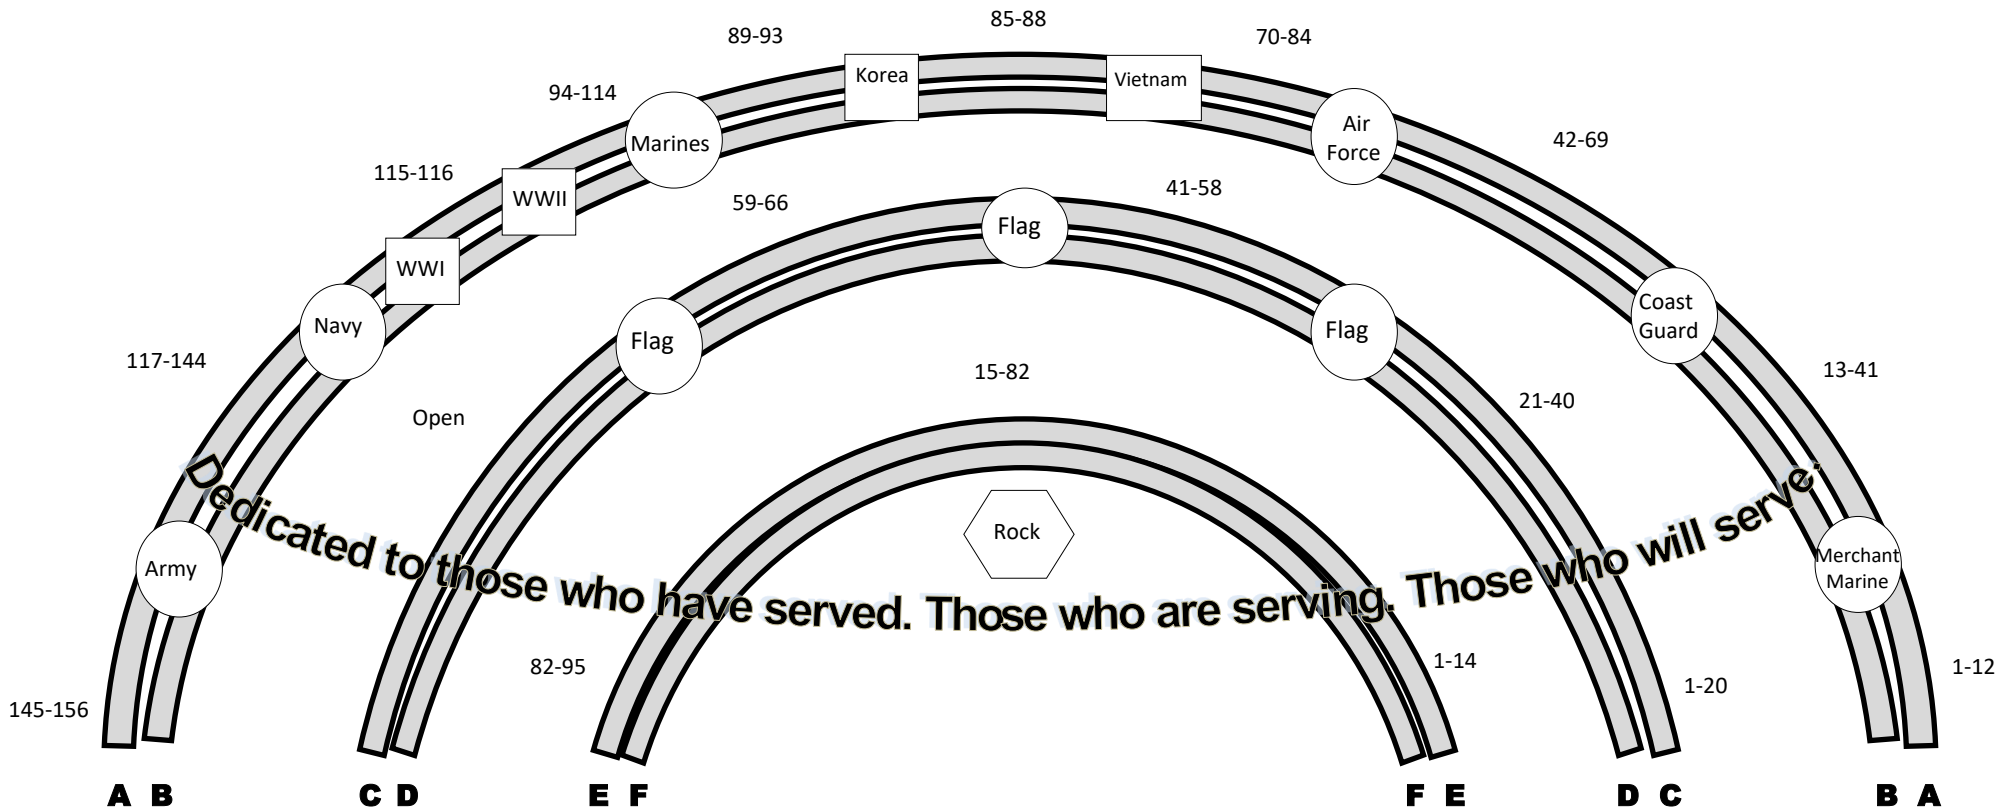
85-88
89-93
70-84
Korea
Vietnam
94-114
Marines
Air Force
42-69
115-116
WWII
41-58
59-66
Flag
WWI
Navy
Flag
Flag
Coast Guard
117-144
15-82
13-41
Open
21-40
Dedicated to those who have served. Those who are serving. Those who will serve.
Rock
Army
Merchant Marine
82-95
1-14
1-20
1-12
145-156
A B
C D
E F
F E
D C
B A